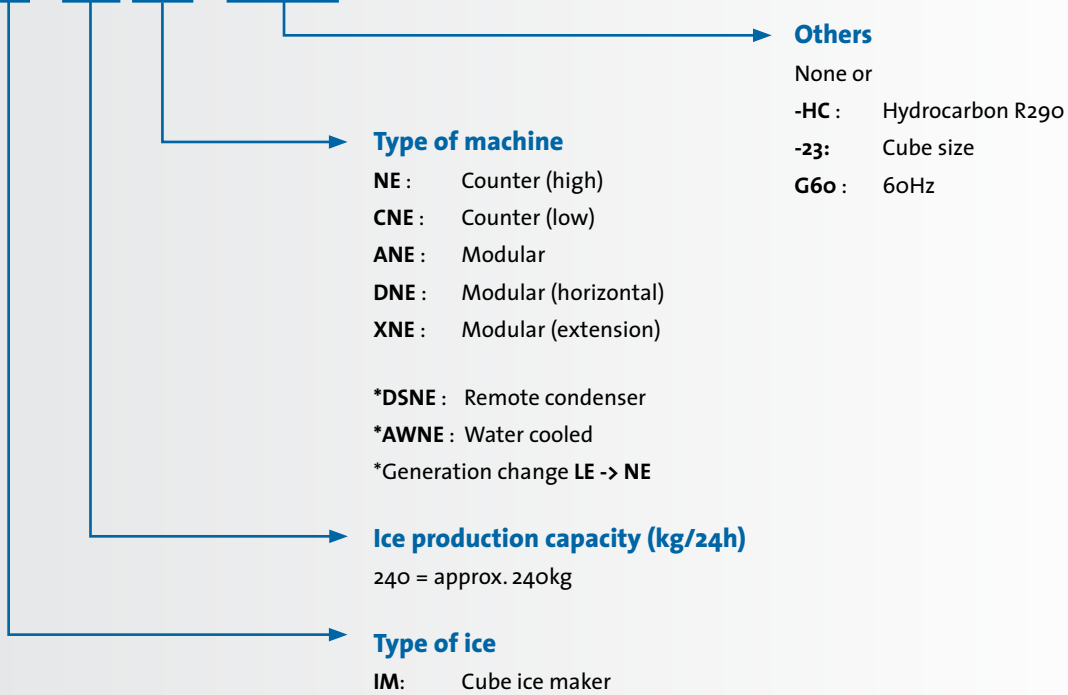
Others

None or

-HC : Hydrocarbon R290

-23: Cube size

G60 : 60Hz

Type of machine

NE : Counter (high)

CNE : Counter (low)

ANE : Modular

DNE : Modular (horizontal)

XNE : Modular (extension)

*DSNE : Remote condenser

*AWNE : Water cooled

*Generation change LE -> NE

Ice production capacity (kg/24h)

240 = approx. 240kg

Type of ice

IM: Cube ice maker